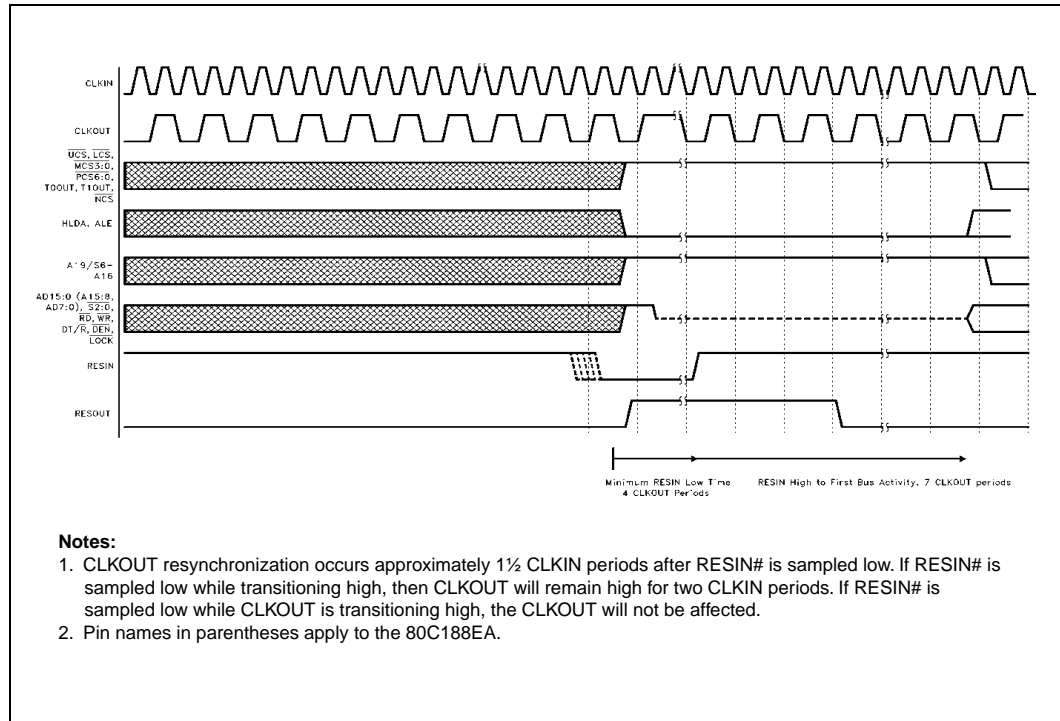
CLKIN

CLKOUT

$\overline{UCS}$, $\overline{LCS}$, $\overline{MCS3:0}$, $\overline{PCS6:0}$, T0OUT, T1OUT, $\overline{NCS}$

HLDA, ALE

A19/S6–A16

AD15:0 (A15:8, AD7:0), $\overline{S2:0}$, $\overline{RD}$, $\overline{WR}$, DT/$\overline{R}$, $\overline{DEN}$, $\overline{LOCK}$

RESIN

RESOUT

Minimum RESIN Low Time 4 CLKOUT Periods

RESIN High to First Bus Activity, 7 CLKOUT periods

Notes:
1. CLKOUT resynchronization occurs approximately 1½ CLKIN periods after RESIN# is sampled low. If RESIN# is sampled low while transitioning high, then CLKOUT will remain high for two CLKIN periods. If RESIN# is sampled low while CLKOUT is transitioning high, the CLKOUT will not be affected.
2. Pin names in parentheses apply to the 80C188EA.